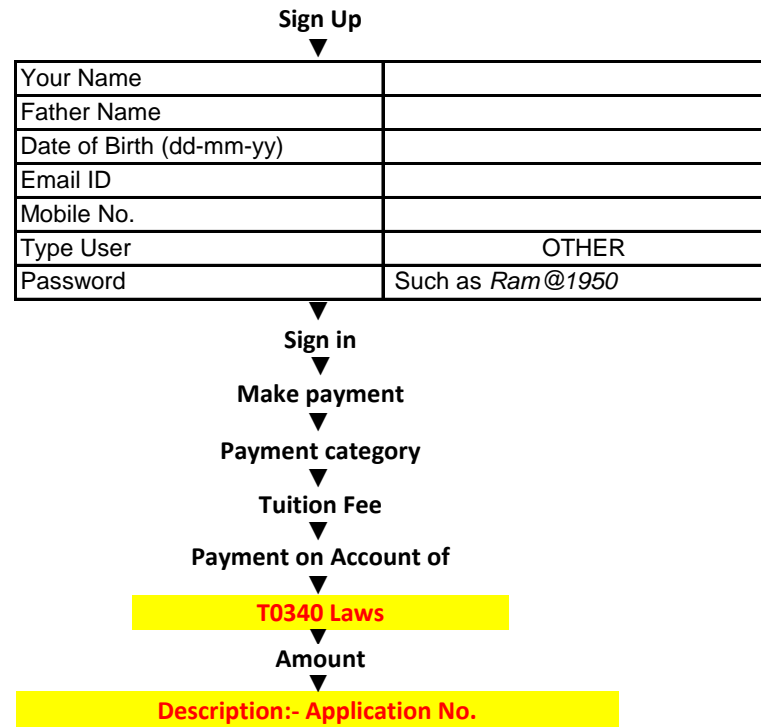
Sign Up
▼

| Your Name | |
|---|---|
| Father Name | |
| Date of Birth (dd-mm-yy) | |
| Email ID | |
| Mobile No. | |
| Type User | OTHER |
| Password | Such as *Ram@1950* |

▼
Sign in
▼
Make payment
▼
Payment category
▼
Tuition Fee
▼
Payment on Account of
▼
T0340 Laws
▼
Amount
▼
Description:- Application No.